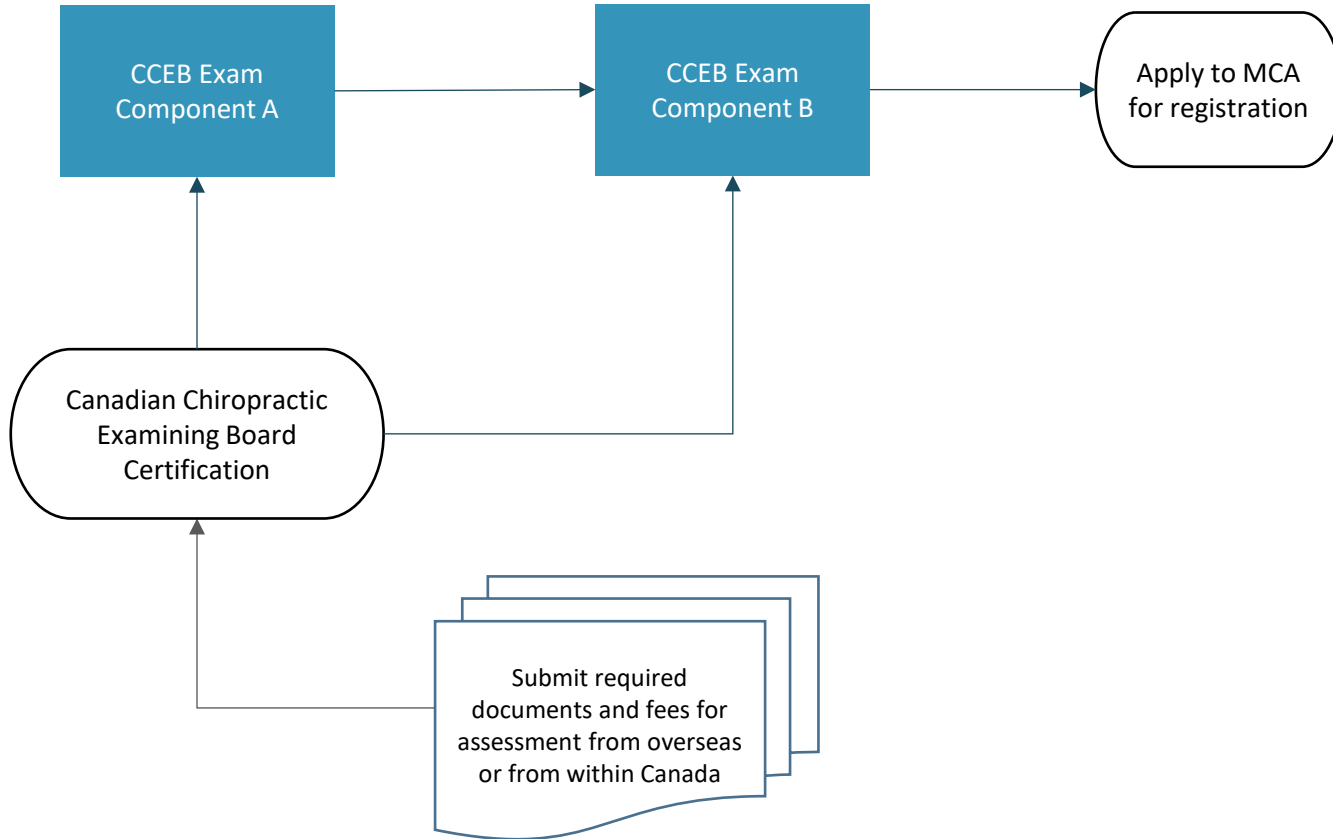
CCEB Exam Component A

CCEB Exam Component B

Apply to MCA for registration

Canadian Chiropractic Examining Board Certification

Submit required documents and fees for assessment from overseas or from within Canada